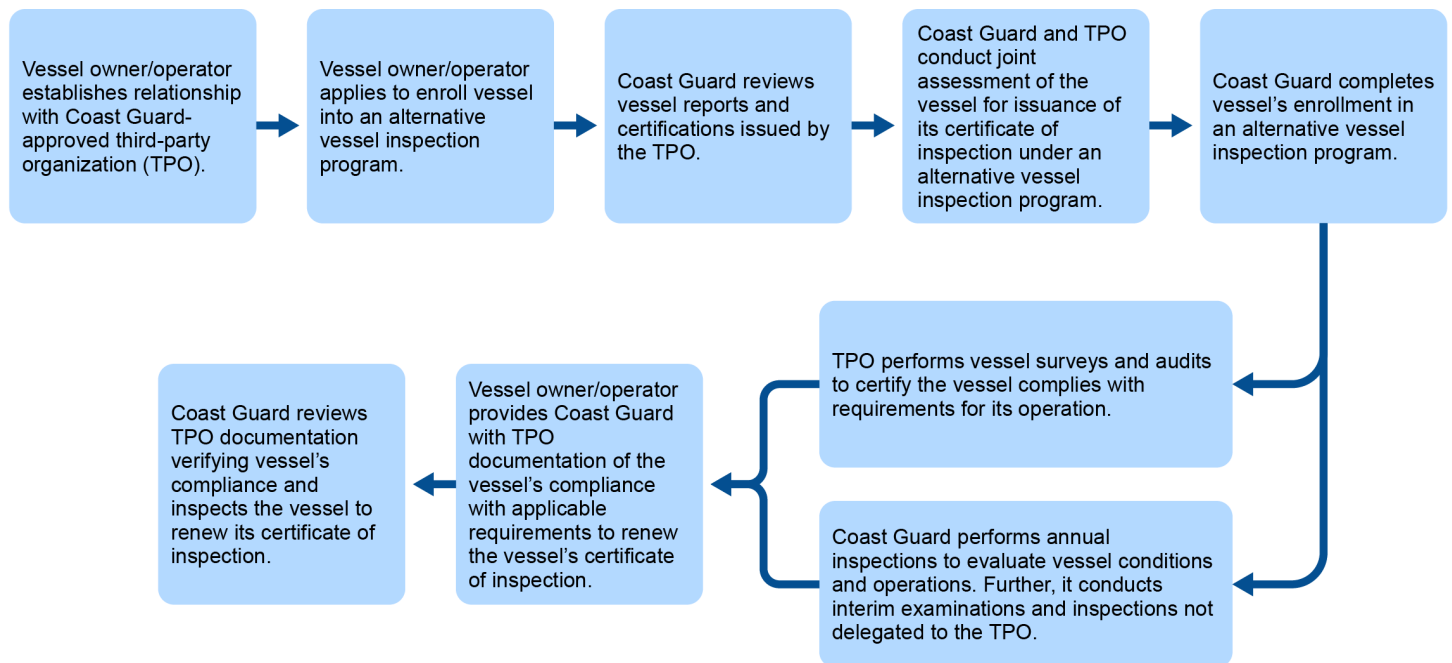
Vessel owner/operator establishes relationship with Coast Guard-approved third-party organization (TPO).

Vessel owner/operator applies to enroll vessel into an alternative vessel inspection program.

Coast Guard reviews vessel reports and certifications issued by the TPO.

Coast Guard and TPO conduct joint assessment of the vessel for issuance of its certificate of inspection under an alternative vessel inspection program.

Coast Guard completes vessel's enrollment in an alternative vessel inspection program.

TPO performs vessel surveys and audits to certify the vessel complies with requirements for its operation.

Coast Guard performs annual inspections to evaluate vessel conditions and operations. Further, it conducts interim examinations and inspections not delegated to the TPO.

Vessel owner/operator provides Coast Guard with TPO documentation of the vessel's compliance with applicable requirements to renew the vessel's certificate of inspection.

Coast Guard reviews TPO documentation verifying vessel's compliance and inspects the vessel to renew its certificate of inspection.